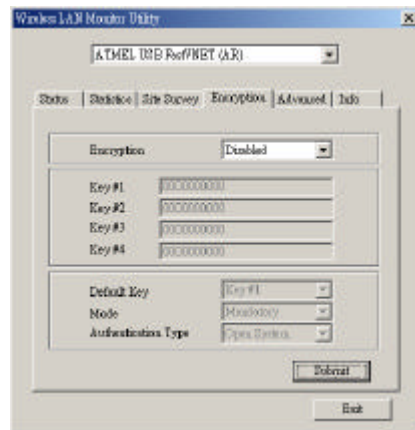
Wireless LAN Monitor Utility

ATMEL USB RezWNET (AR)

Status | Statistics | Site Survey | Encryption | Advanced | Info

Encryption Disabled

Key #1 0000000000
Key #2 0000000000
Key #3 0000000000
Key #4 0000000000

Default Key Key #1
Mode Mandatory
Authentication Type Open System

Submit

Exit